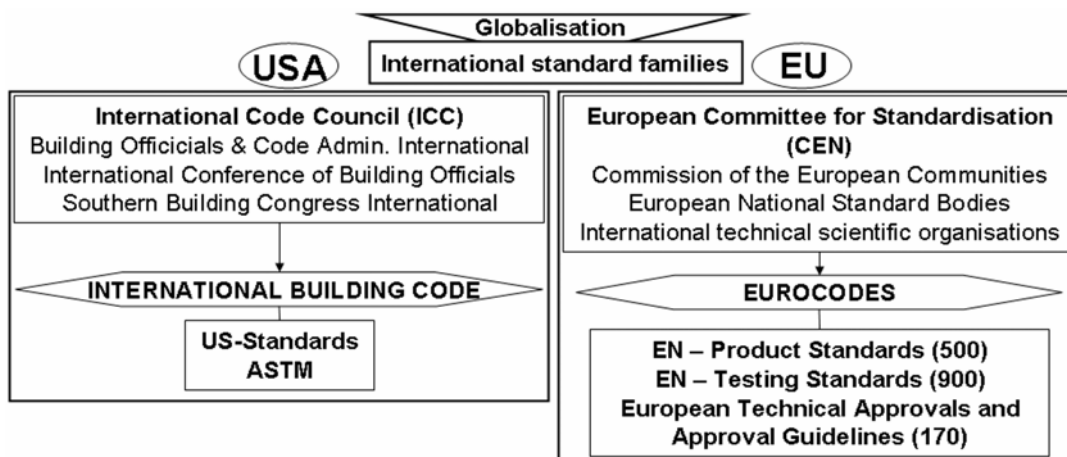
Globalisation

USA

International standard families

EU

International Code Council (ICC)
Building Officicials & Code Admin. International
International Conference of Building Officials
Southern Building Congress International

INTERNATIONAL BUILDING CODE

US-Standards
ASTM

European Committee for Standardisation (CEN)
Commission of the European Communities
European National Standard Bodies
International technical scientific organisations

EUROCODES

EN – Product Standards (500)
EN – Testing Standards (900)
European Technical Approvals and Approval Guidelines (170)